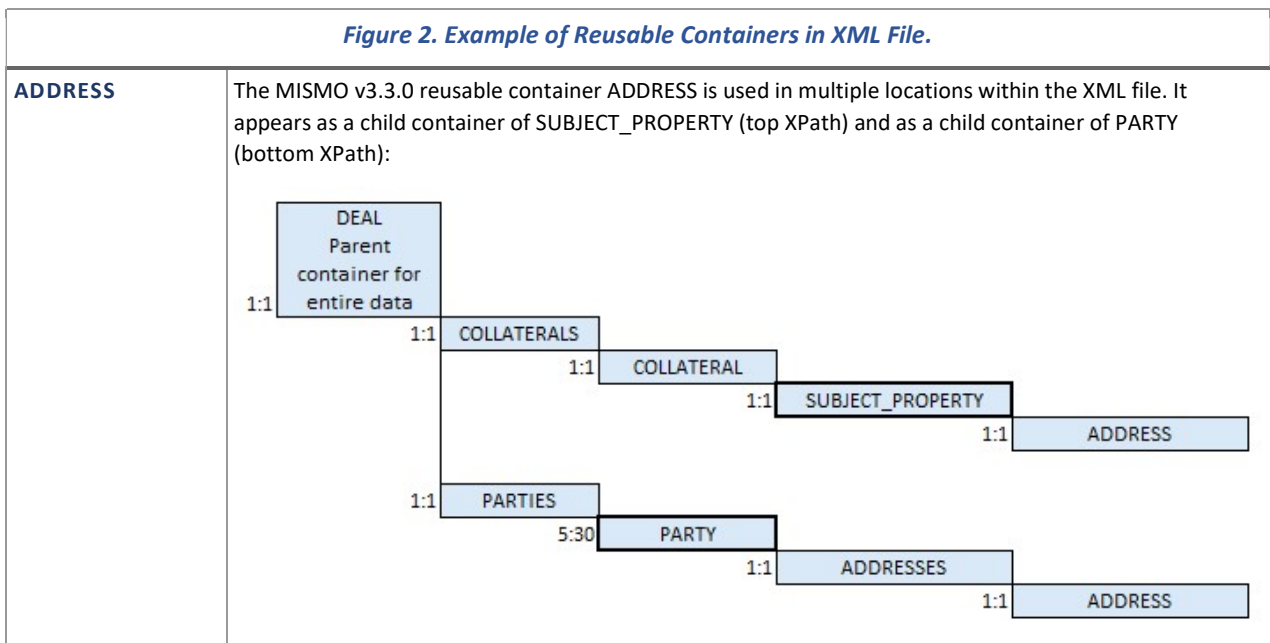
*Figure 2. Example of Reusable Containers in XML File.*

ADDRESS

The MISMO v3.3.0 reusable container ADDRESS is used in multiple locations within the XML file. It appears as a child container of SUBJECT_PROPERTY (top XPath) and as a child container of PARTY (bottom XPath):

1:1 DEAL Parent container for entire data

1:1 COLLATERALS

1:1 COLLATERAL

1:1 SUBJECT_PROPERTY

1:1 ADDRESS

1:1 PARTIES

5:30 PARTY

1:1 ADDRESSES

1:1 ADDRESS